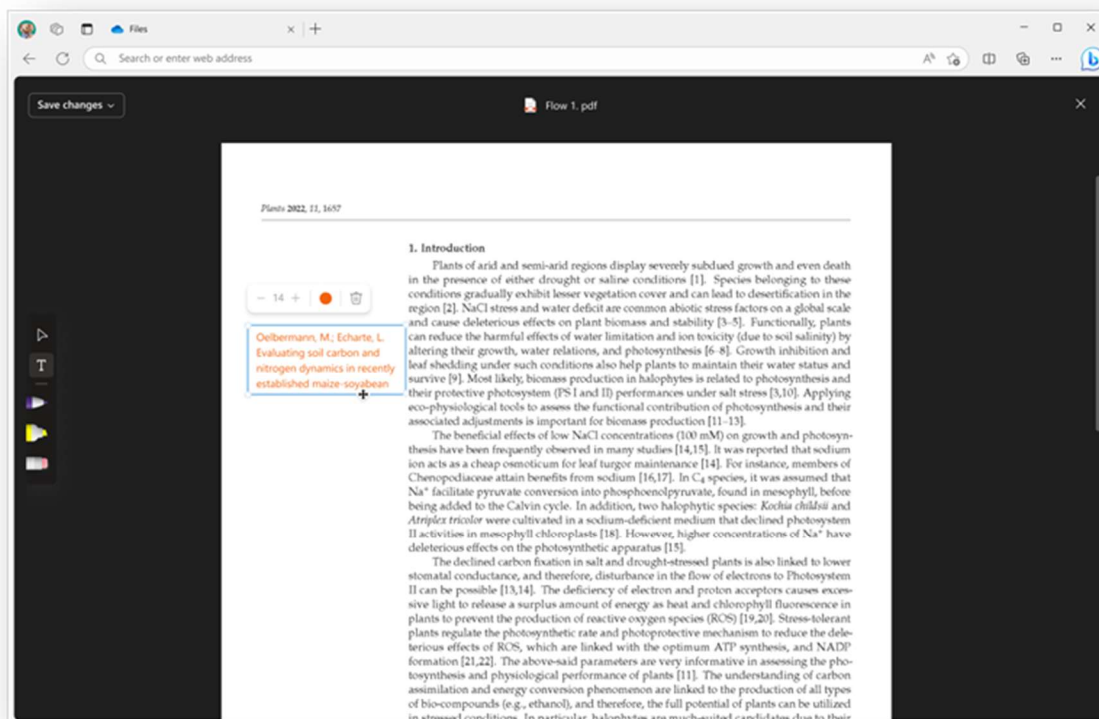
Files

Search or enter web address

Save changes

Flow 1. pdf

Plants 2022, 11, 1657

1. Introduction

Plants of arid and semi-arid regions display severely subdued growth and even death in the presence of either drought or saline conditions [1]. Species belonging to these conditions gradually exhibit lesser vegetation cover and can lead to desertification in the region [2]. NaCl stress and water deficit are common abiotic stress factors on a global scale and cause deleterious effects on plant biomass and stability [3–5]. Functionally, plants can reduce the harmful effects of water limitation and ion toxicity (due to soil salinity) by altering their growth, water relations, and photosynthesis [6–8]. Growth inhibition and leaf shedding under such conditions also help plants to maintain their water status and survive [9]. Most likely, biomass production in halophytes is related to photosynthesis and their protective photosystem (PS I and II) performances under salt stress [3,10]. Applying eco-physiological tools to assess the functional contribution of photosynthesis and their associated adjustments is important for biomass production [11–13].

The beneficial effects of low NaCl concentrations (100 mM) on growth and photosynthesis have been frequently observed in many studies [14,15]. It was reported that sodium ion acts as a cheap osmoticum for leaf turgor maintenance [14]. For instance, members of Chenopodiaceae attain benefits from sodium [16,17]. In $C_4$ species, it was assumed that $Na^+$ facilitate pyruvate conversion into phosphoenolpyruvate, found in mesophyll, before being added to the Calvin cycle. In addition, two halophytic species: Kochia childsii and Atriplex tricolor were cultivated in a sodium-deficient medium that declined photosystem II activities in mesophyll chloroplasts [18]. However, higher concentrations of $Na^+$ have deleterious effects on the photosynthetic apparatus [15].

The declined carbon fixation in salt and drought-stressed plants is also linked to lower stomatal conductance, and therefore, disturbance in the flow of electrons to Photosystem II can be possible [13,14]. The deficiency of electron and proton acceptors causes excessive light to release a surplus amount of energy as heat and chlorophyll fluorescence in plants to prevent the production of reactive oxygen species (ROS) [19,20]. Stress-tolerant plants regulate the photosynthetic rate and photoprotective mechanism to reduce the deleterious effects of ROS, which are linked with the optimum ATP synthesis, and NADP formation [21,22]. The above-said parameters are very informative in assessing the photosynthesis and physiological performance of plants [11]. The understanding of carbon assimilation and energy conversion phenomenon are linked to the production of all types of bio-compounds (e.g., ethanol), and therefore, the full potential of plants can be utilized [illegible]

14

Oelbermann, M.; Echarte, L. Evaluating soil carbon and nitrogen dynamics in recently established maize-soyabean